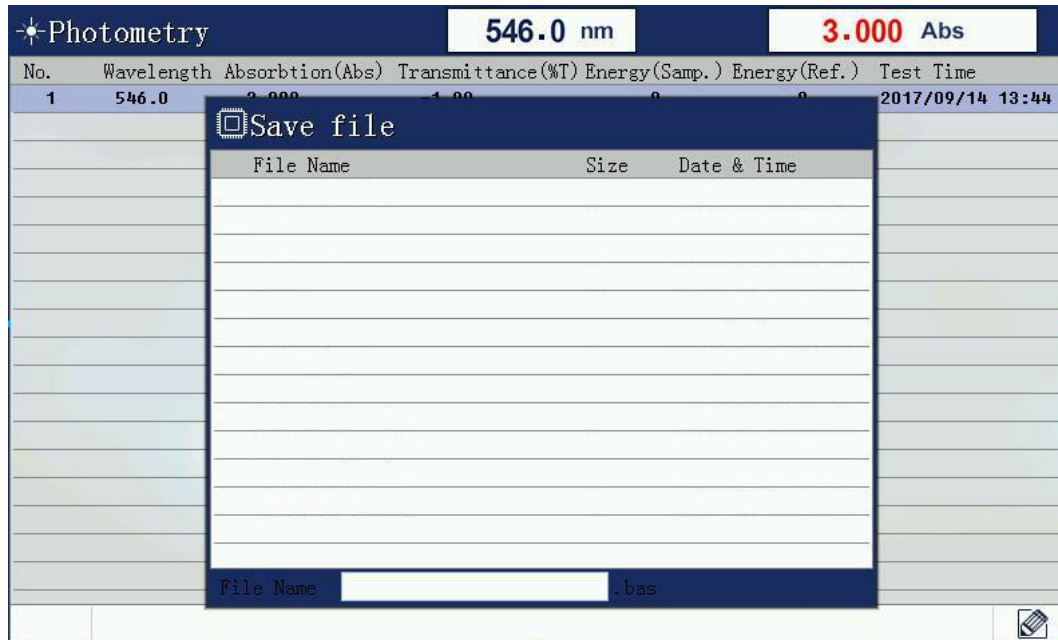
Photometry

546.0 nm

3.000 Abs

| No. | Wavelength | Absorbtion(Abs) | Transmittance(%T) | Energy(Samp.) | Energy(Ref.) | Test Time |
|---|---|---|---|---|---|---|
| 1 | 546.0 | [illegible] | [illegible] | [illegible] | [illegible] | 2017/09/14 13:44 |

Save file

| File Name | Size | Date & Time |
|---|---|---|

File Name .bas